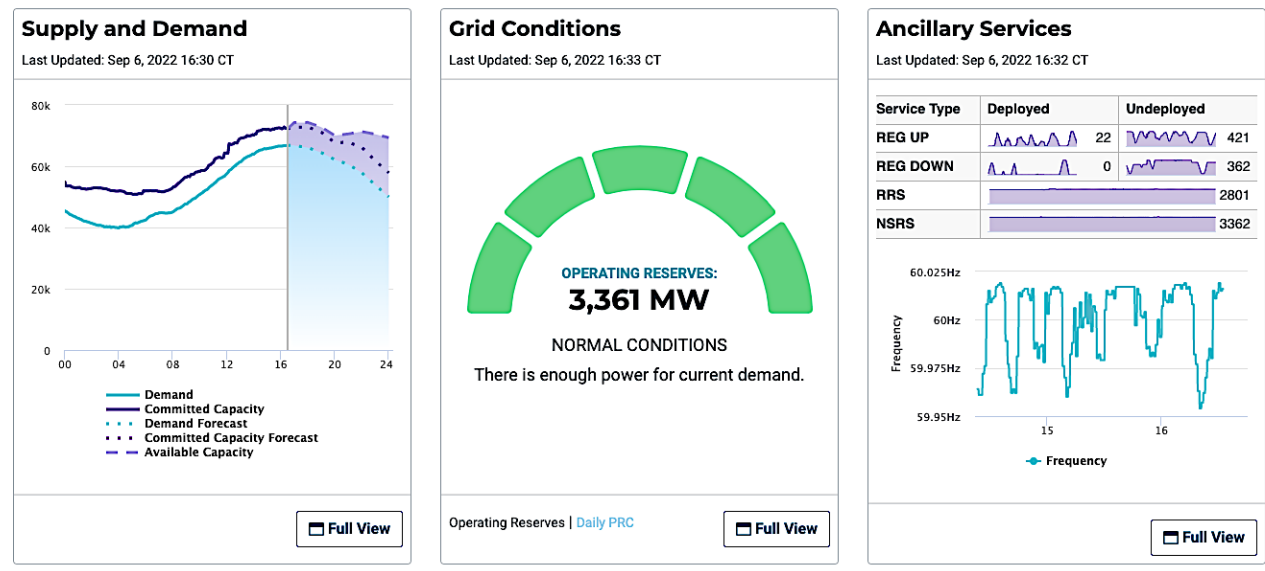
Supply and Demand

Last Updated: Sep 6, 2022 16:30 CT

80k
60k
40k
20k
0
00 04 08 12 16 20 24

Demand
Committed Capacity
Demand Forecast
Committed Capacity Forecast
Available Capacity

Full View

Grid Conditions

Last Updated: Sep 6, 2022 16:33 CT

OPERATING RESERVES:
3,361 MW

NORMAL CONDITIONS

There is enough power for current demand.

Operating Reserves | Daily PRC

Full View

Ancillary Services

Last Updated: Sep 6, 2022 16:32 CT

| Service Type | Deployed | Undeployed |
|---|---|---|
| REG UP | 22 | 421 |
| REG DOWN | 0 | 362 |
| RRS | | 2801 |
| NSRS | | 3362 |

60.025Hz
60Hz
59.975Hz
59.95Hz
Frequency
15
16

Frequency

Full View